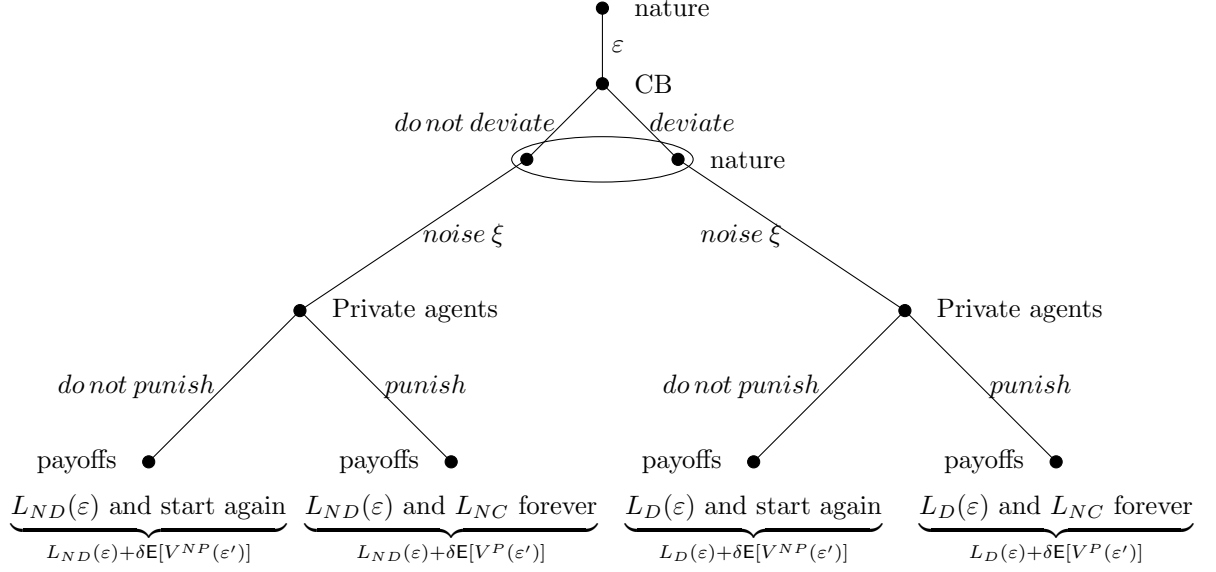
nature

$\varepsilon$

CB

*do not deviate* *deviate*

nature

*noise* $\xi$ *noise* $\xi$

Private agents Private agents

*do not punish* *punish* *do not punish* *punish*

payoffs payoffs payoffs payoffs

$L_{ND}(\varepsilon)$ and start again $L_{ND}(\varepsilon)$ and $L_{NC}$ forever $L_D(\varepsilon)$ and start again $L_D(\varepsilon)$ and $L_{NC}$ forever

$L_{ND}(\varepsilon)+\delta\mathsf{E}[V^{NP}(\varepsilon')]$ $L_{ND}(\varepsilon)+\delta\mathsf{E}[V^{P}(\varepsilon')]$ $L_D(\varepsilon)+\delta\mathsf{E}[V^{NP}(\varepsilon')]$ $L_D(\varepsilon)+\delta\mathsf{E}[V^{P}(\varepsilon')]$